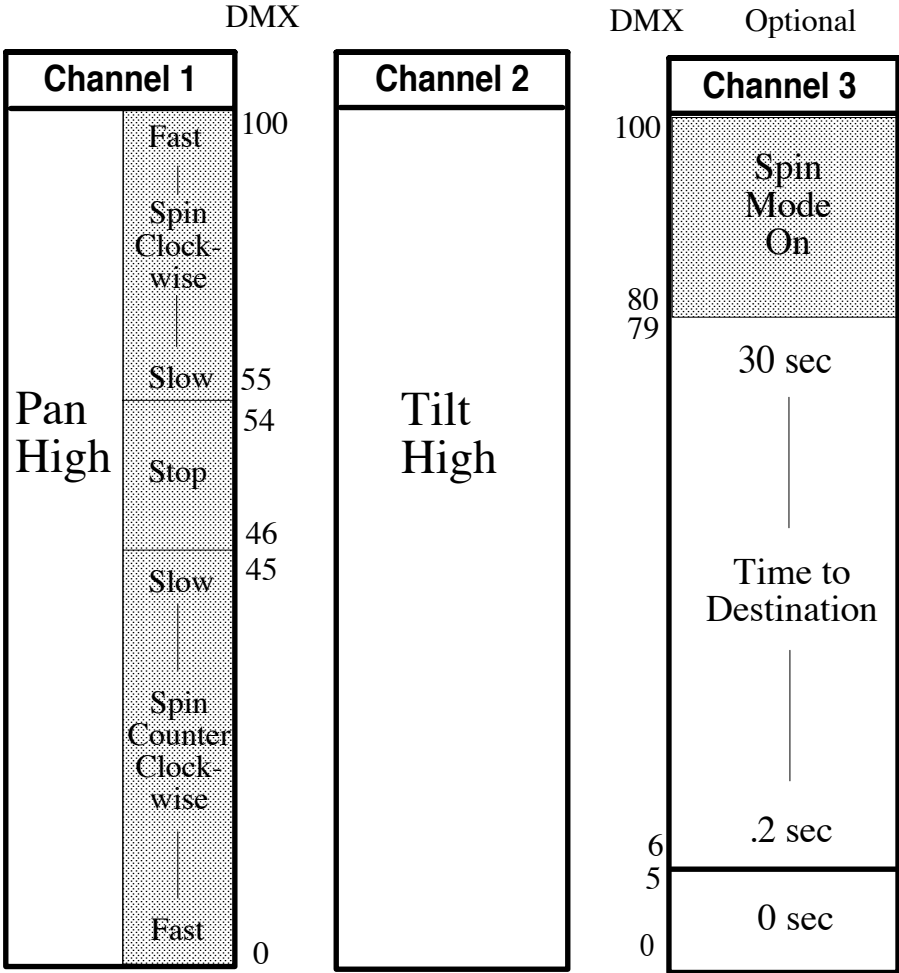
DMX

Channel 1

Pan High

Fast

Spin Clockwise

Slow

Stop

Slow

Spin Counter Clockwise

Fast

100

55

54

46

45

0

Channel 2

Tilt High

DMX

Optional

Channel 3

100

Spin Mode On

80

79

30 sec

Time to Destination

.2 sec

6

5

0 sec

0